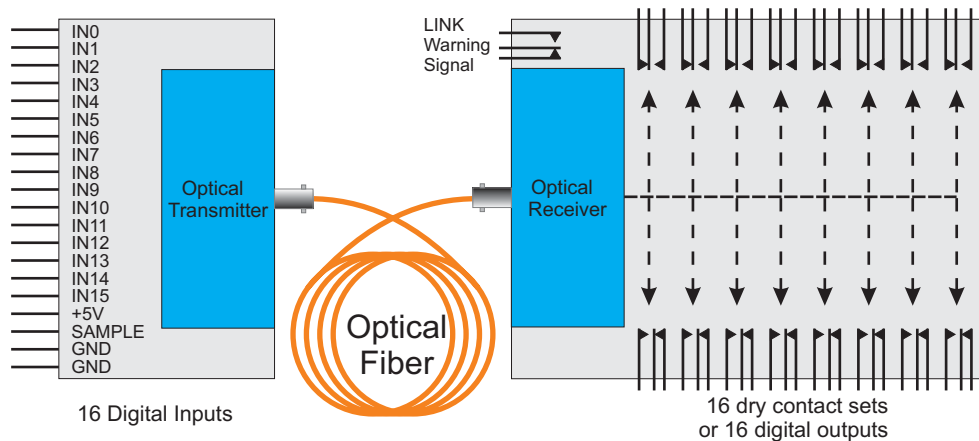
IN0
IN1
IN2
IN3
IN4
IN5
IN6
IN7
IN8
IN9
IN10
IN11
IN12
IN13
IN14
IN15
+5V
SAMPLE
GND
GND

Optical Transmitter

Optical Fiber

LINK Warning Signal

Optical Receiver

16 Digital Inputs

16 dry contact sets or 16 digital outputs